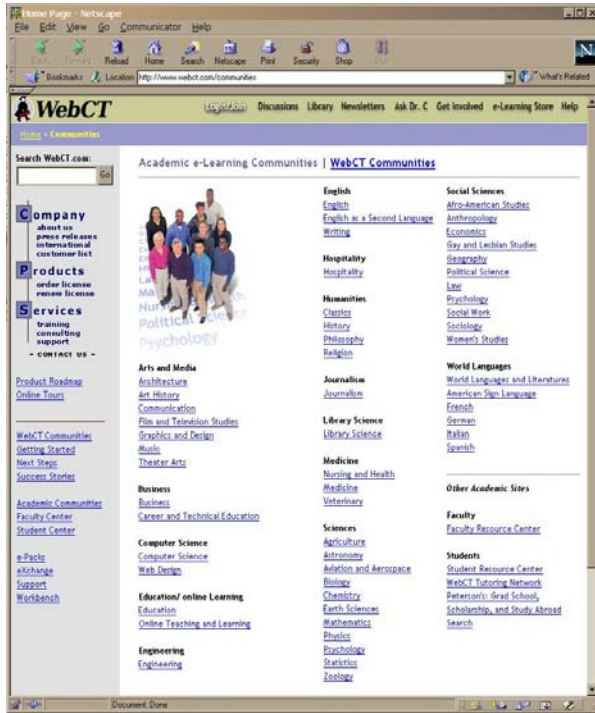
Home Page - Netscape

File Edit View Go Communicator Help

Back Forward Reload Home Search Netscape Print Security Shop Stop

Bookmarks Location: http://www.webct.com/communities

What's Related

WebCT

Login/Join Discussions Library Newsletters Ask Dr. C Get Involved e-Learning Store Help

Home > Communities

Search WebCT.com:

Go

Company
about us
press releases
international
customer list

Products
order license
renew license

Services
training
consulting
support

- CONTACT US -

Product Roadmap
Online Tours

WebCT Communities
Getting Started
Next Steps
Success Stories

Academic Communities
Faculty Center
Student Center

e-Packs
eXchange
Support
Workbench

Academic e-Learning Communities | WebCT Communities

Political Science
Psychology

Arts and Media
Architecture
Art History
Communication
Film and Television Studies
Graphics and Design
Music
Theater Arts

Business
Business
Career and Technical Education

Computer Science
Computer Science
Web Design

Education/ online Learning
Education
Online Teaching and Learning

Engineering
Engineering

English
English
English as a Second Language
Writing

Hospitality
Hospitality

Humanities
Classics
History
Philosophy
Religion

Journalism
Journalism

Library Science
Library Science

Medicine
Nursing and Health
Medicine
Veterinary

Sciences
Agriculture
Astronomy
Aviation and Aerospace
Biology
Chemistry
Earth Sciences
Mathematics
Physics
Psychology
Statistics
Zoology

Social Sciences
Afro-American Studies
Anthropology
Economics
Gay and Lesbian Studies
Geography
Political Science
Law
Psychology
Social Work
Sociology
Women's Studies

World Languages
World Languages and Literatures
American Sign Language
French
German
Italian
Spanish

Other Academic Sites

Faculty
Faculty Resource Center

Students
Student Resource Center
WebCT Tutoring Network
Peterson's: Grad School, Scholarship, and Study Abroad
Search

Document: Done